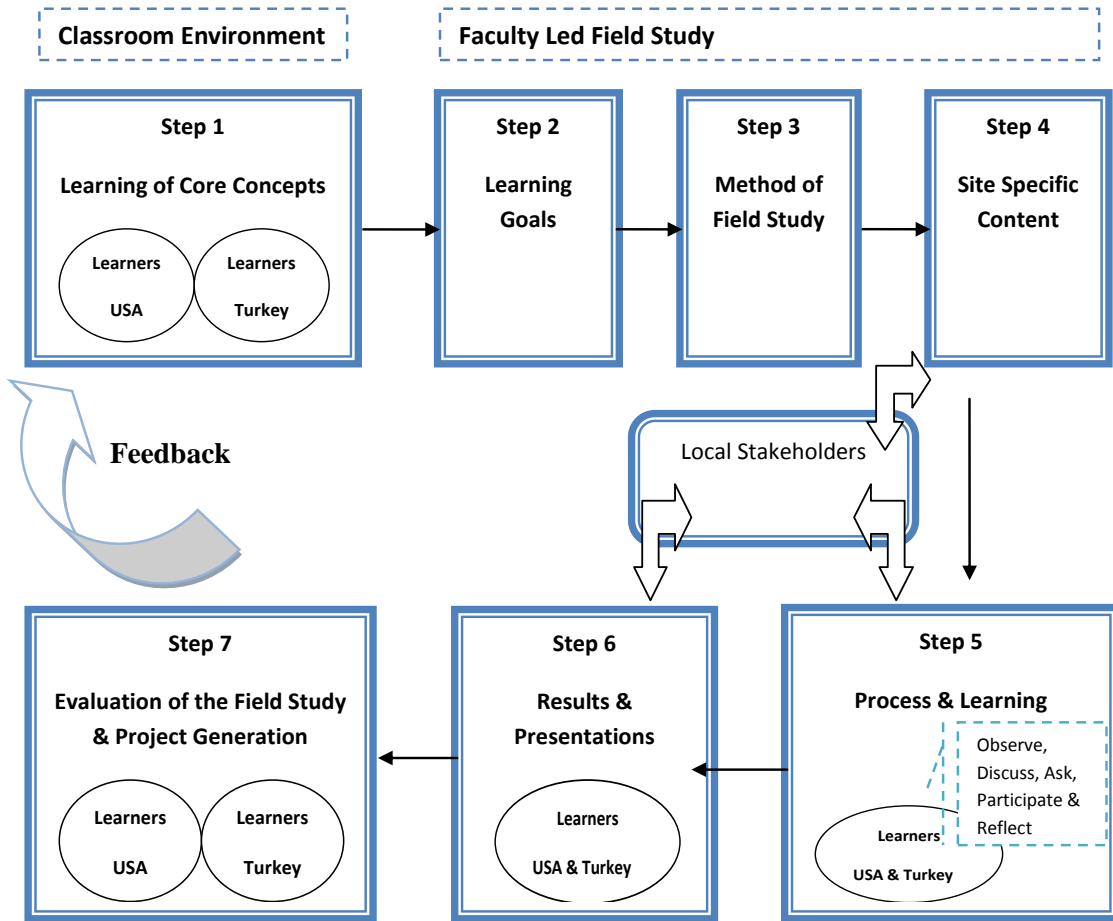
Classroom Environment

Faculty Led Field Study

Step 1

Learning of Core Concepts

Learners USA

Learners Turkey

Step 2

Learning Goals

Step 3

Method of Field Study

Step 4

Site Specific Content

Feedback

Local Stakeholders

Step 7

Evaluation of the Field Study & Project Generation

Learners USA

Learners Turkey

Step 6

Results & Presentations

Learners USA & Turkey

Step 5

Process & Learning

Observe, Discuss, Ask, Participate & Reflect

Learners USA & Turkey